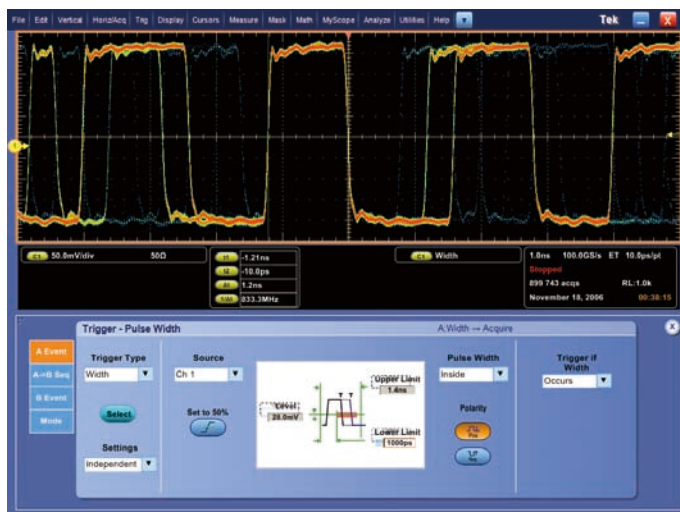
File Edit Vertical Horiz/Acq Trig Display Cursors Measure Mask Math MyScope Analyze Utilities Help

Tek

C1 50.0mV/div 50Ω

t1 -1.21ns
t2 -10.0ps
Δt 1.2ns
1/Δt 833.3MHz

C1 Width

1.0ns 100.0GS/s ET 10.0ps/pt
Stopped
899 743 acqs RL:1.0k
November 18, 2006 00:38:15

Trigger - Pulse Width

A Width → Acquire

A Event
A→B Seq
B Event
Mode

Trigger Type
Width

Select

Settings
Independent

Source
Ch 1

Set to 50%

Level
24.0mV

Upper Limit
1.4ns

Lower Limit
1000ps

Pulse Width
Inside

Polarity

Trigger if Width
Occurs